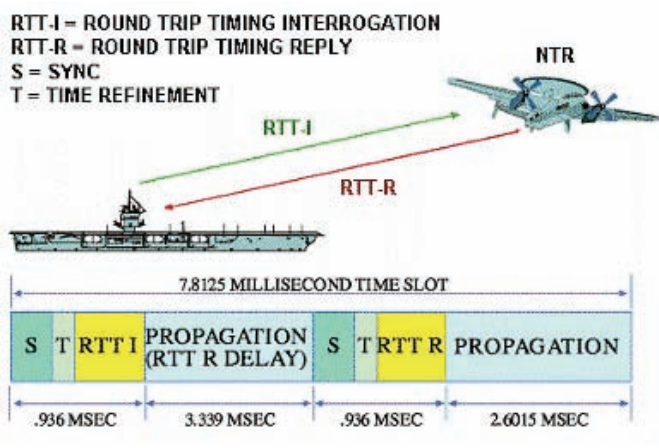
RTT-I = ROUND TRIP TIMING INTERROGATION
RTT-R = ROUND TRIP TIMING REPLY
S = SYNC
T = TIME REFINEMENT

NTR

RTT-I

RTT-R

7.8125 MILLISECOND TIME SLOT

| S | T | RTT I | PROPAGATION (RTT R DELAY) | S | T | RTT R | PROPAGATION |
|---|---|---|---|---|---|---|---|

.936 MSEC 3.339 MSEC .936 MSEC 2.6015 MSEC